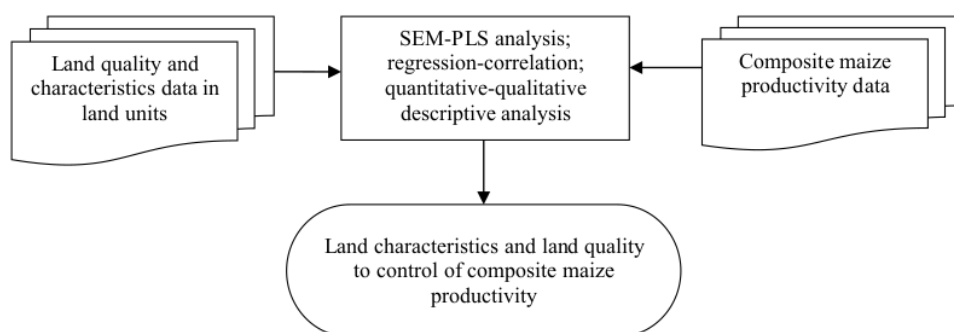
Land quality and characteristics data in land units

SEM-PLS analysis; regression-correlation; quantitative-qualitative descriptive analysis

Composite maize productivity data

Land characteristics and land quality to control of composite maize productivity